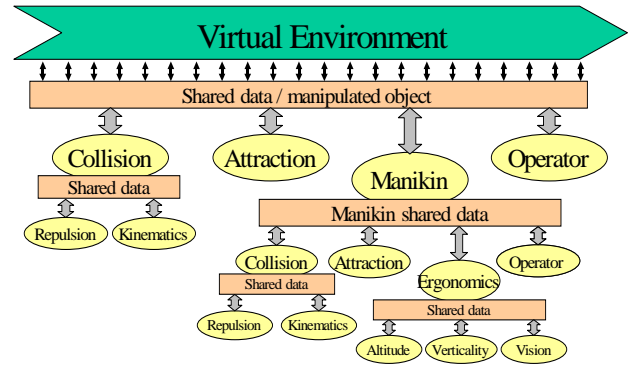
Virtual Environment

Shared data / manipulated object

Collision

Attraction

Manikin

Operator

Shared data

Repulsion

Kinematics

Manikin shared data

Collision

Attraction

Ergonomics

Operator

Shared data

Repulsion

Kinematics

Shared data

Altitude

Verticality

Vision